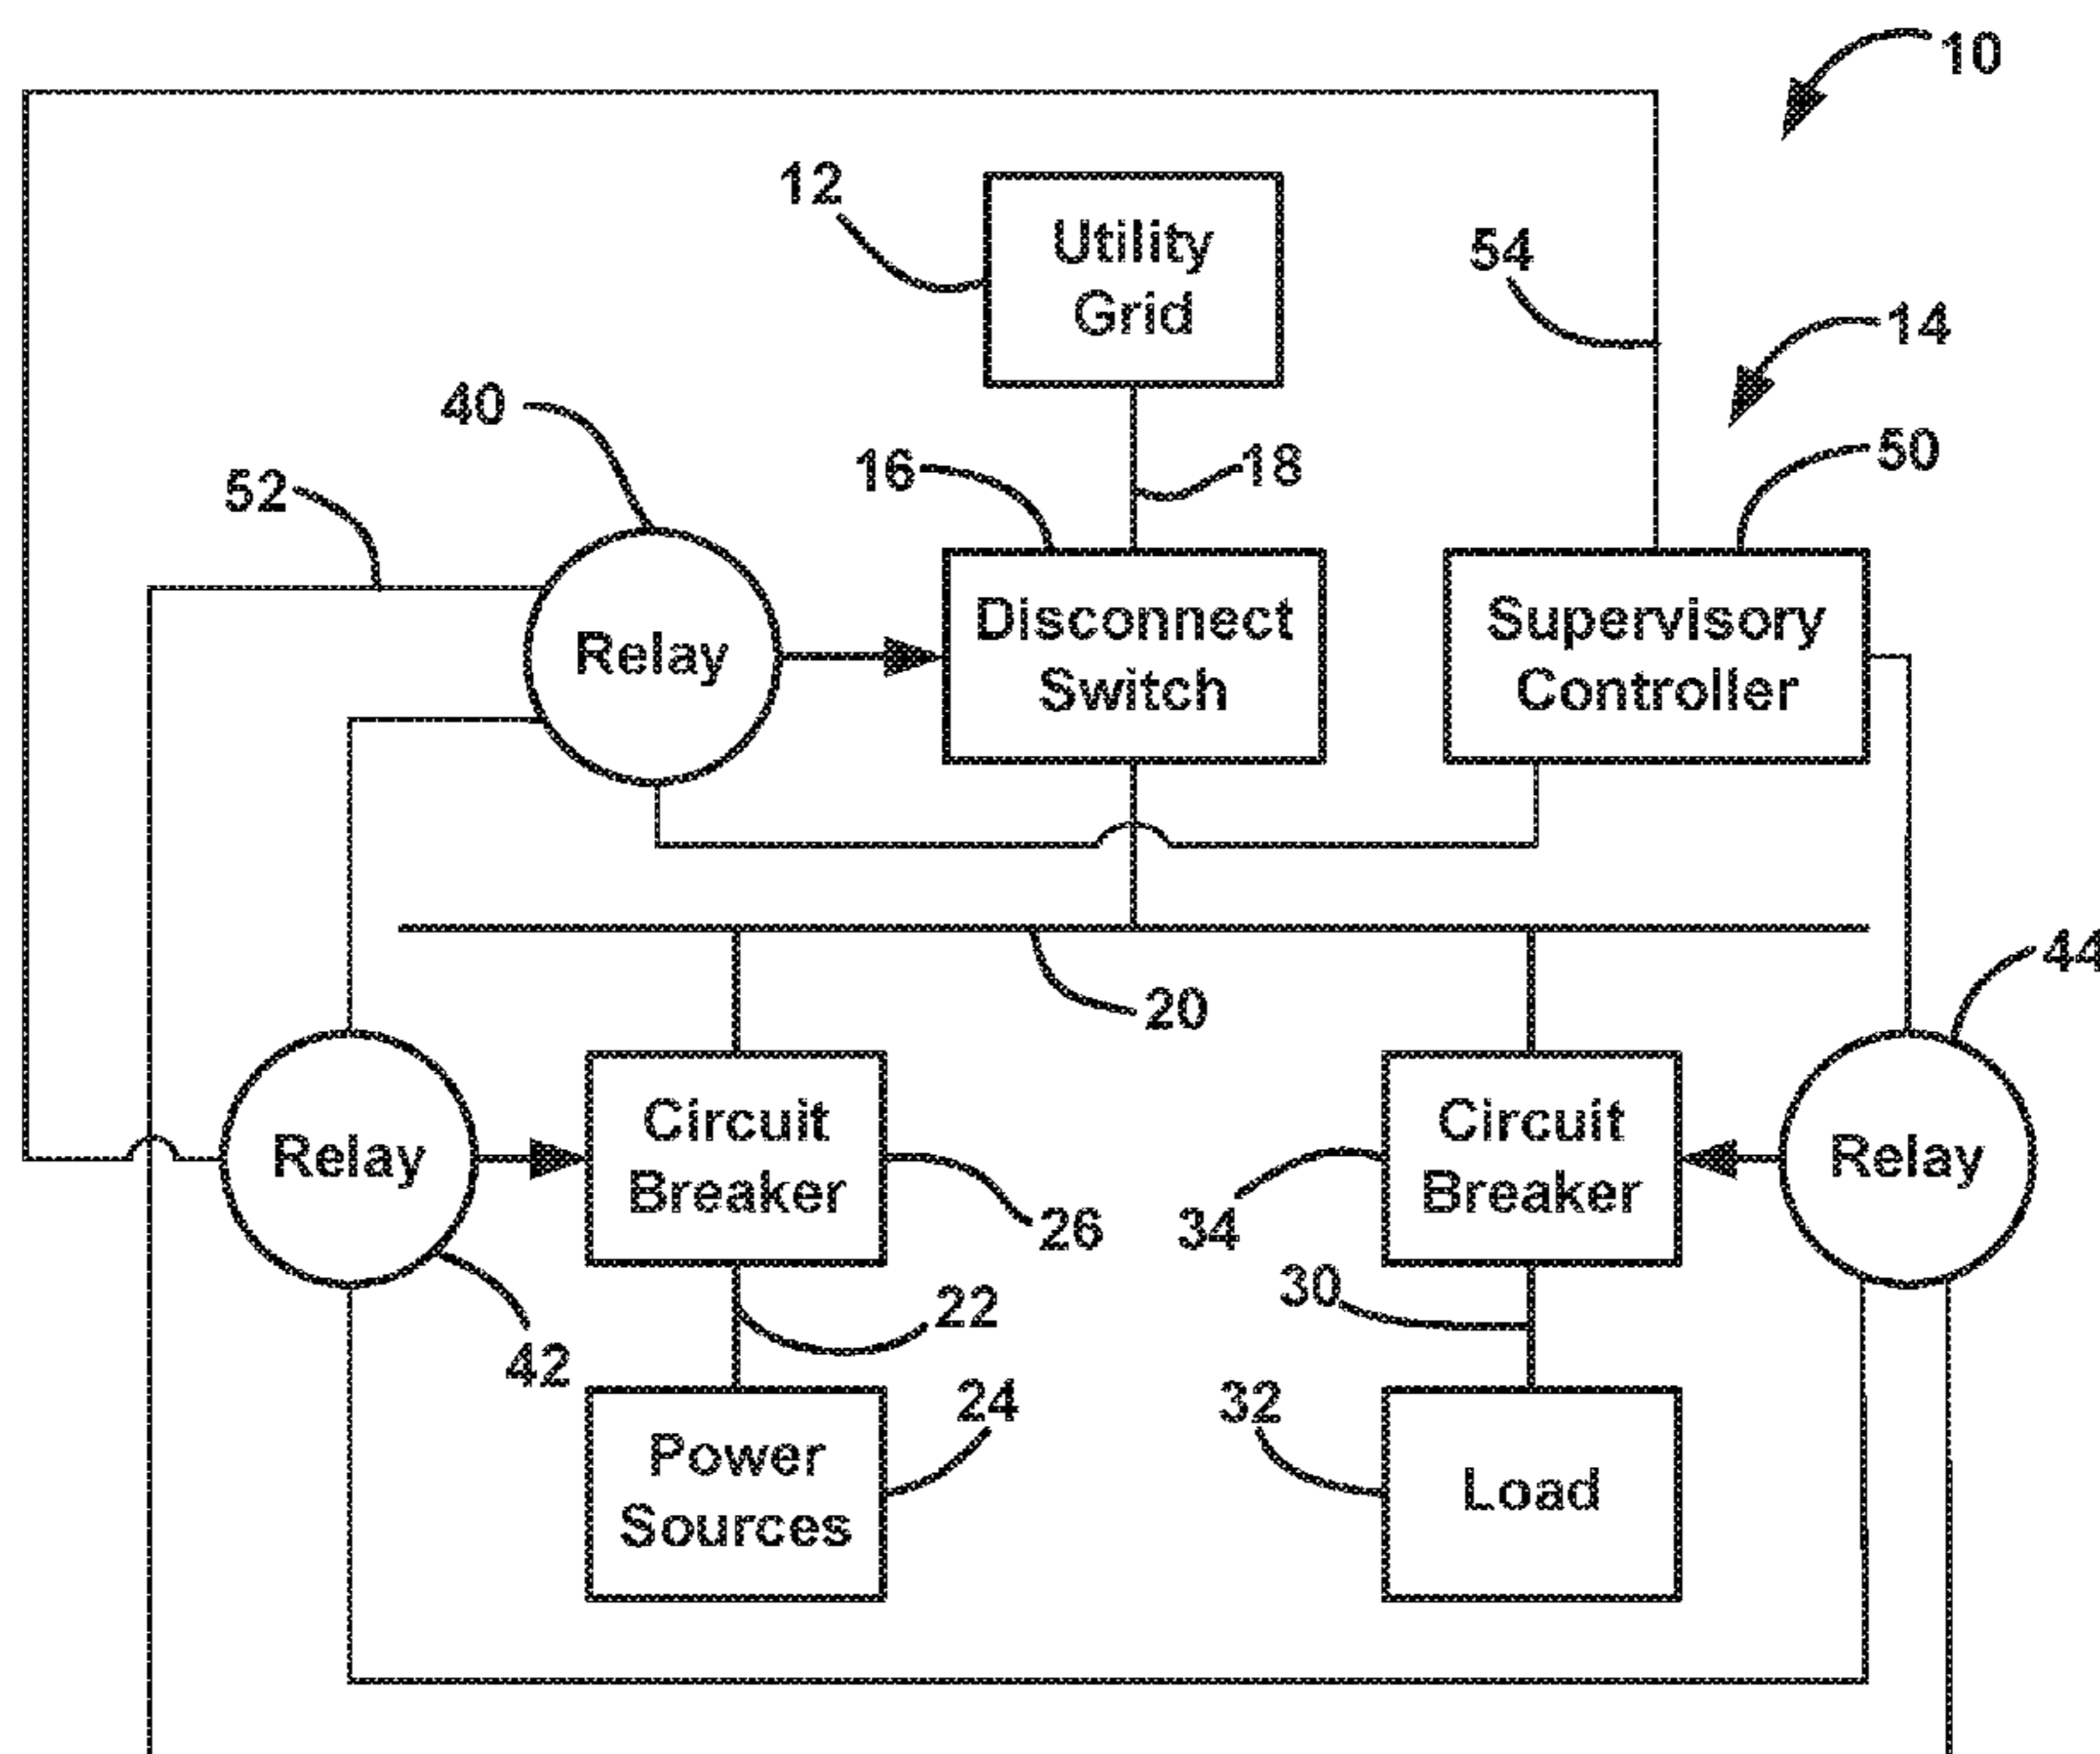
10

12

Utility Grid

54

14

40

16

18

50

52

Relay

Disconnect Switch

Supervisory Controller

20

44

Relay

Circuit Breaker

Circuit Breaker

Relay

26

34

30

22

42

24

32

Power Sources

Load